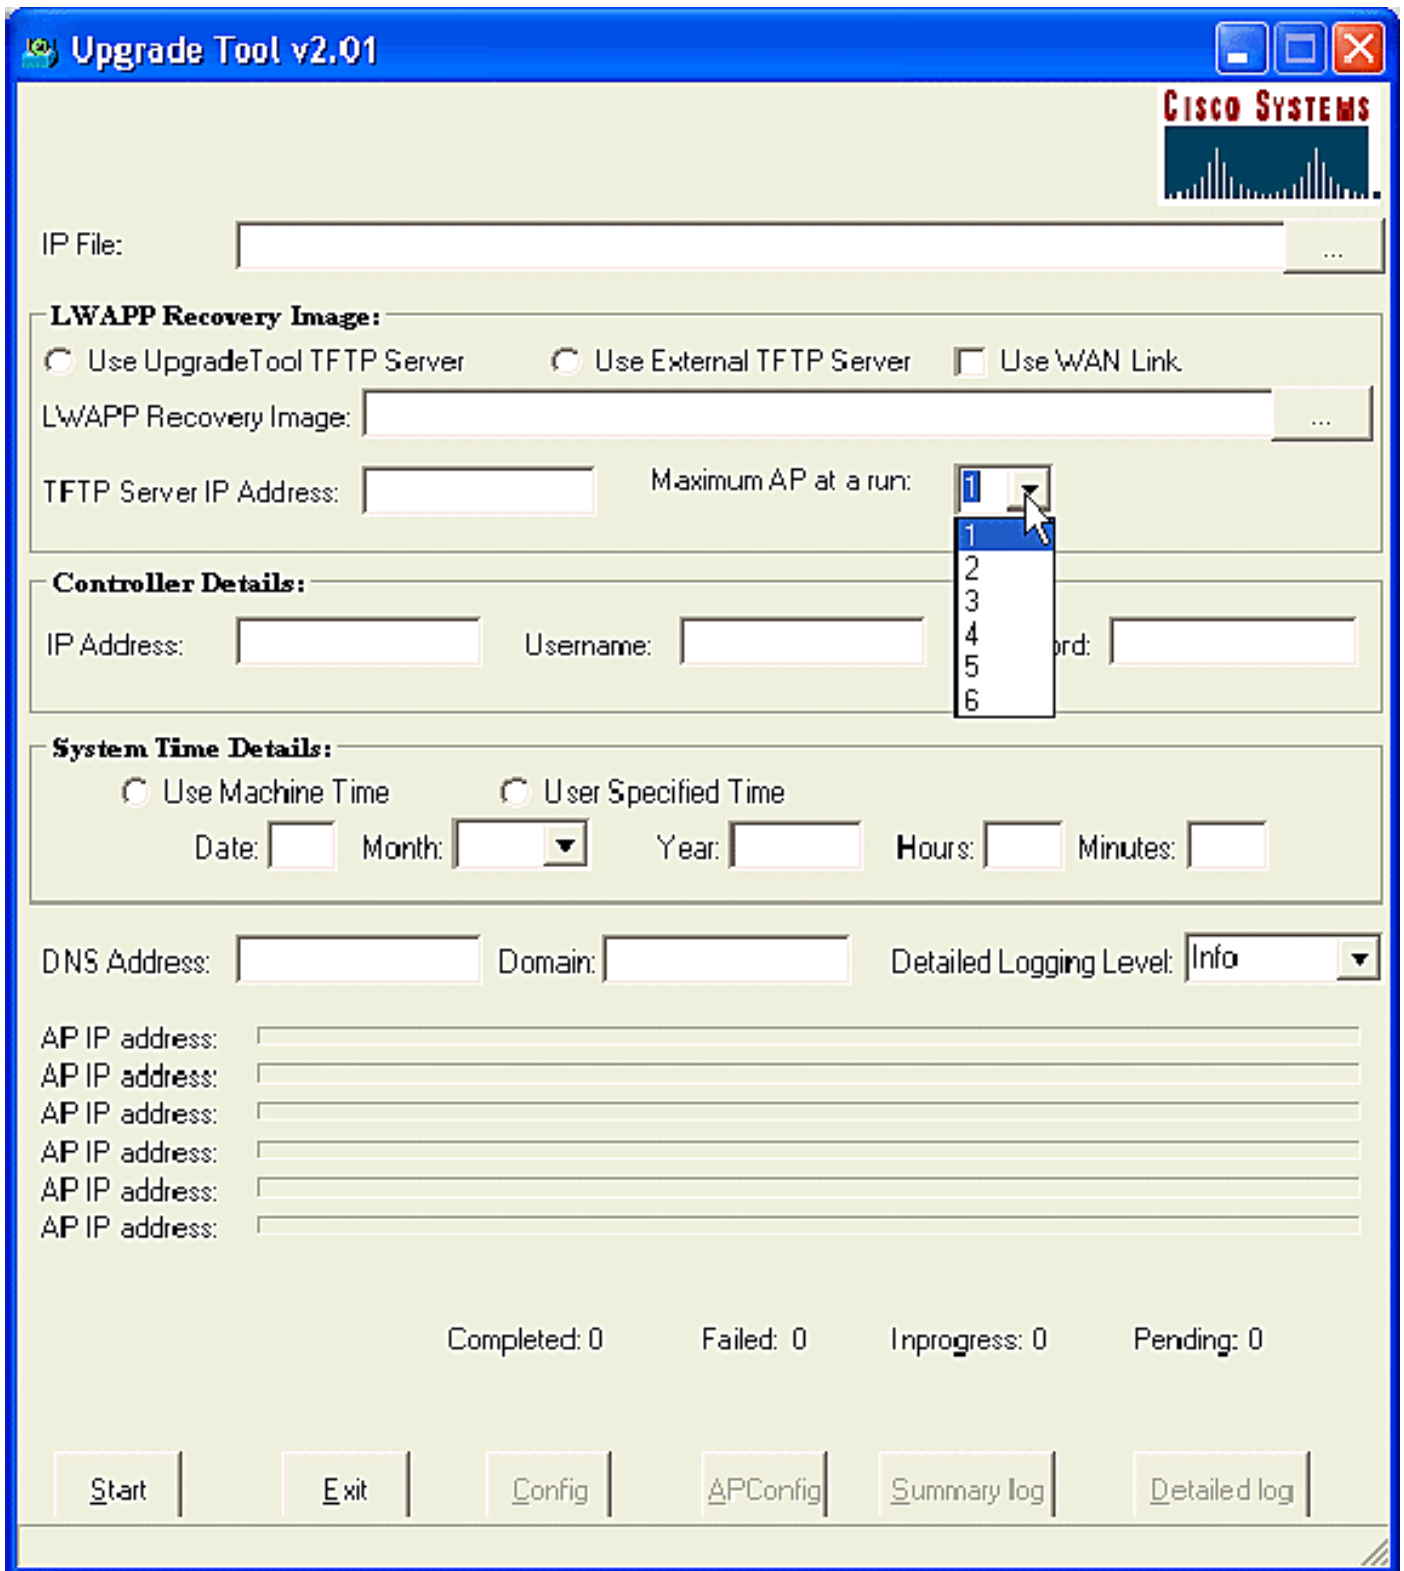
Upgrade Tool v2.01

Cisco Systems

IP File: ...

LWAPP Recovery Image:

Use UpgradeTool TFTP Server Use External TFTP Server Use WAN Link

LWAPP Recovery Image: ...

TFTP Server IP Address: Maximum AP at a run: 1

1
2
3
4
5
6

Controller Details:

IP Address: Username: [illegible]rd:

System Time Details:

Use Machine Time User Specified Time

Date: Month: Year: Hours: Minutes:

DNS Address: Domain: Detailed Logging Level: Info

AP IP address:
AP IP address:
AP IP address:
AP IP address:
AP IP address:
AP IP address:

Completed: 0 Failed: 0 Inprogress: 0 Pending: 0

Start Exit Config APConfig Summary log Detailed log